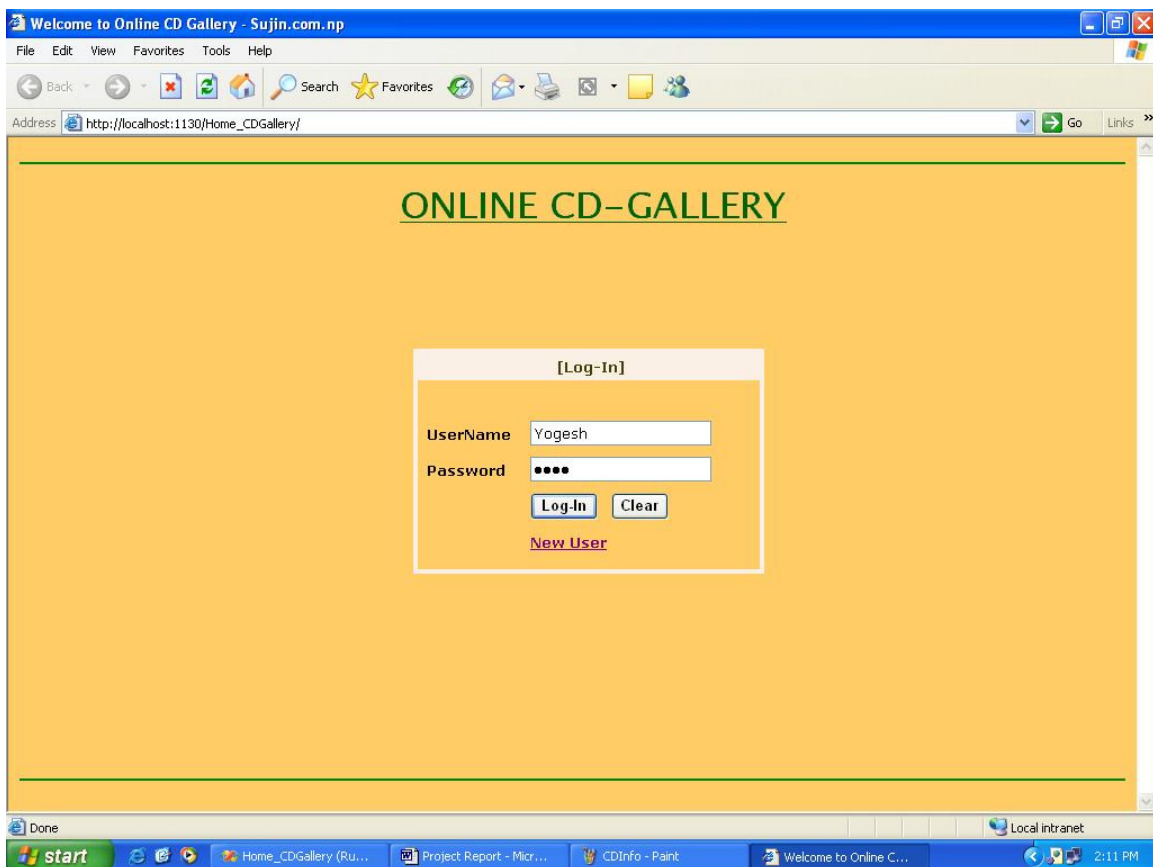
Welcome to Online CD Gallery - Sujin.com.np

File Edit View Favorites Tools Help

Back Search Favorites

Address http://localhost:1130/Home_CDGallery/

Go Links »

ONLINE CD-GALLERY

[Log-In]

UserName Yogesh

Password ●●●●

Log-In Clear

New User

Done

Local intranet

start Home_CDGallery (Ru... Project Report - Micr... CDInfo - Paint Welcome to Online C... 2:11 PM